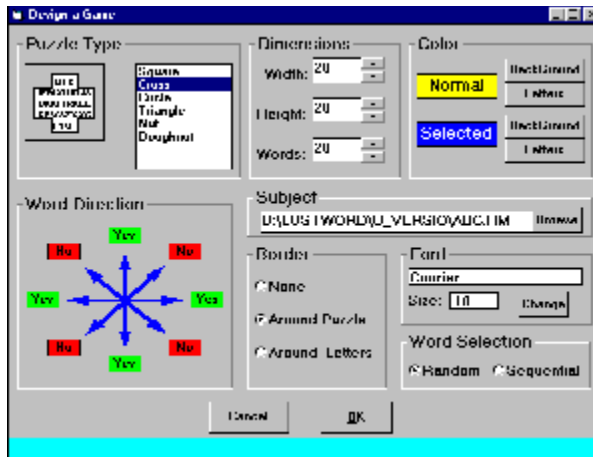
Design a Game

Puzzle Type

Square
Cross
Circle
Triangle
Nut
Doughnut

Dimensions
Width: 20
Height: 20
Words: 20

Color
Normal
BackGround
Letters
Selected
BackGround
Letters

Word Direction
Yes
No
No
Yes
Yes
No
No
Yes

Subject
D:\LOSTWORD\D_VERSIO\ABC.HM
Browse

Border
None
Around Puzzle
Around Letters

Font
Courier
Size: 10
Change

Word Selection
Random
Sequential

Cancel
OK